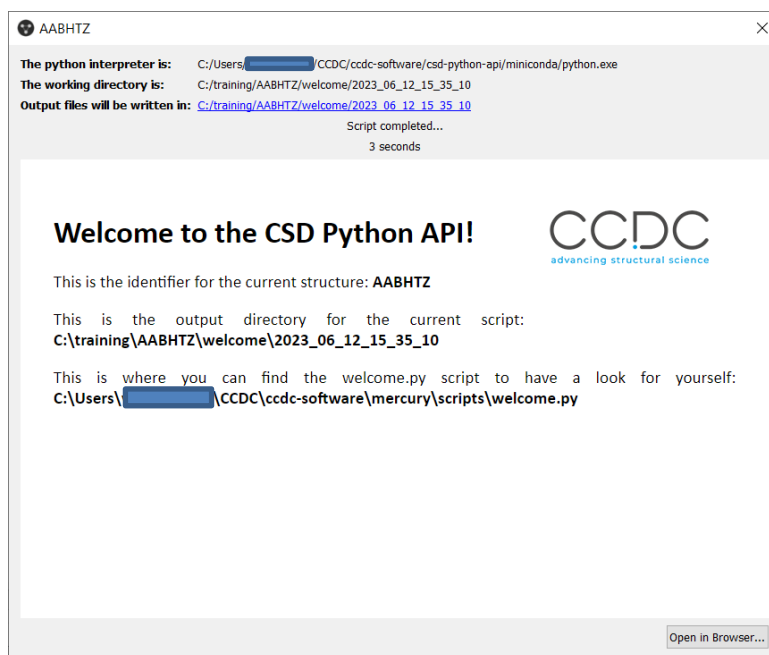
AABHTZ

×

**The python interpreter is:** C:/Users/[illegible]/CCDC/ccdc-software/csd-python-api/miniconda/python.exe
**The working directory is:** C:/training/AABHTZ/welcome/2023_06_12_15_35_10
**Output files will be written in:** C:/training/AABHTZ/welcome/2023_06_12_15_35_10

Script completed...
3 seconds

# Welcome to the CSD Python API!

CCDC
advancing structural science

This is the identifier for the current structure: **AABHTZ**

This is the output directory for the current script: **C:\training\AABHTZ\welcome\2023_06_12_15_35_10**

This is where you can find the welcome.py script to have a look for yourself: **C:\Users\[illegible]\CCDC\ccdc-software\mercury\scripts\welcome.py**

Open in Browser...